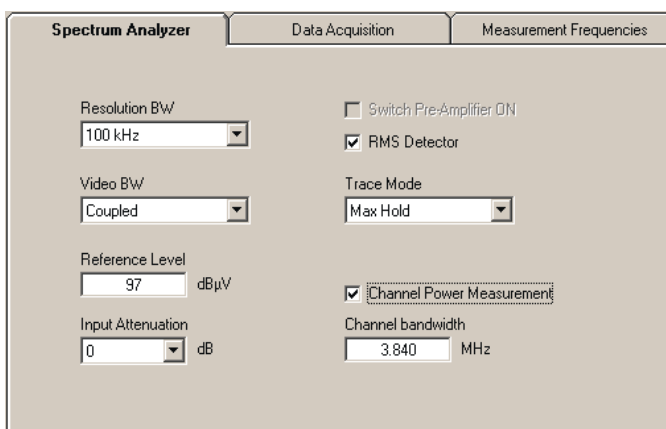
Spectrum Analyzer
Data Acquisition
Measurement Frequencies

Resolution BW
100 kHz

Switch Pre-Amplifier ON
RMS Detector

Video BW
Coupled

Trace Mode
Max Hold

Reference Level
97
dBµV

Channel Power Measurement

Input Attenuation
0
dB

Channel bandwidth
3.840
MHz